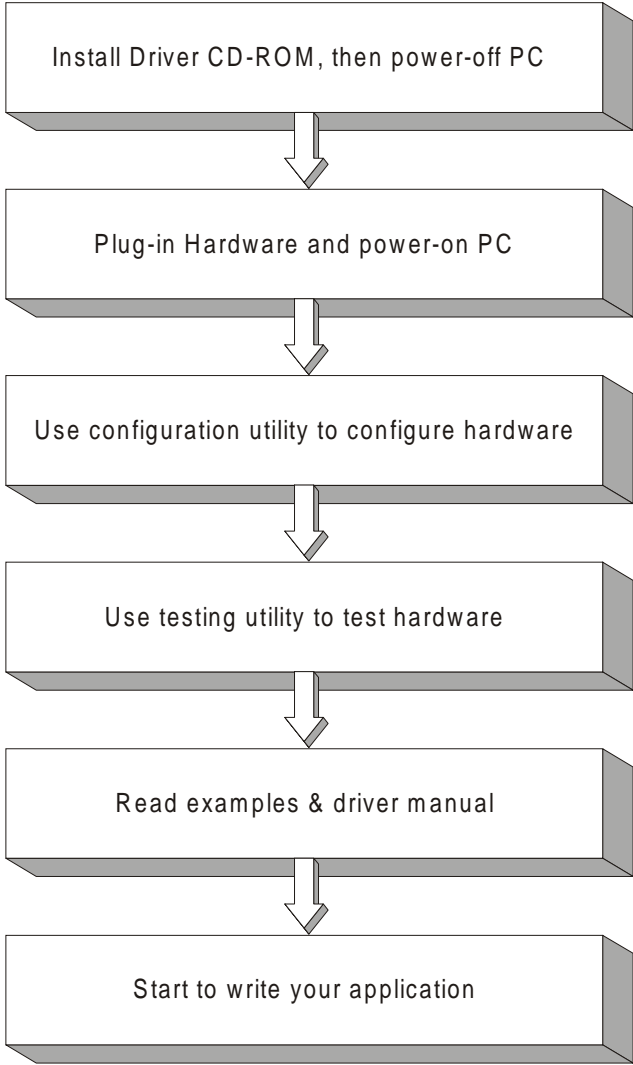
Install Driver CD-ROM, then power-off PC

Plug-in Hardware and power-on PC

Use configuration utility to configure hardware

Use testing utility to test hardware

Read examples & driver manual

Start to write your application